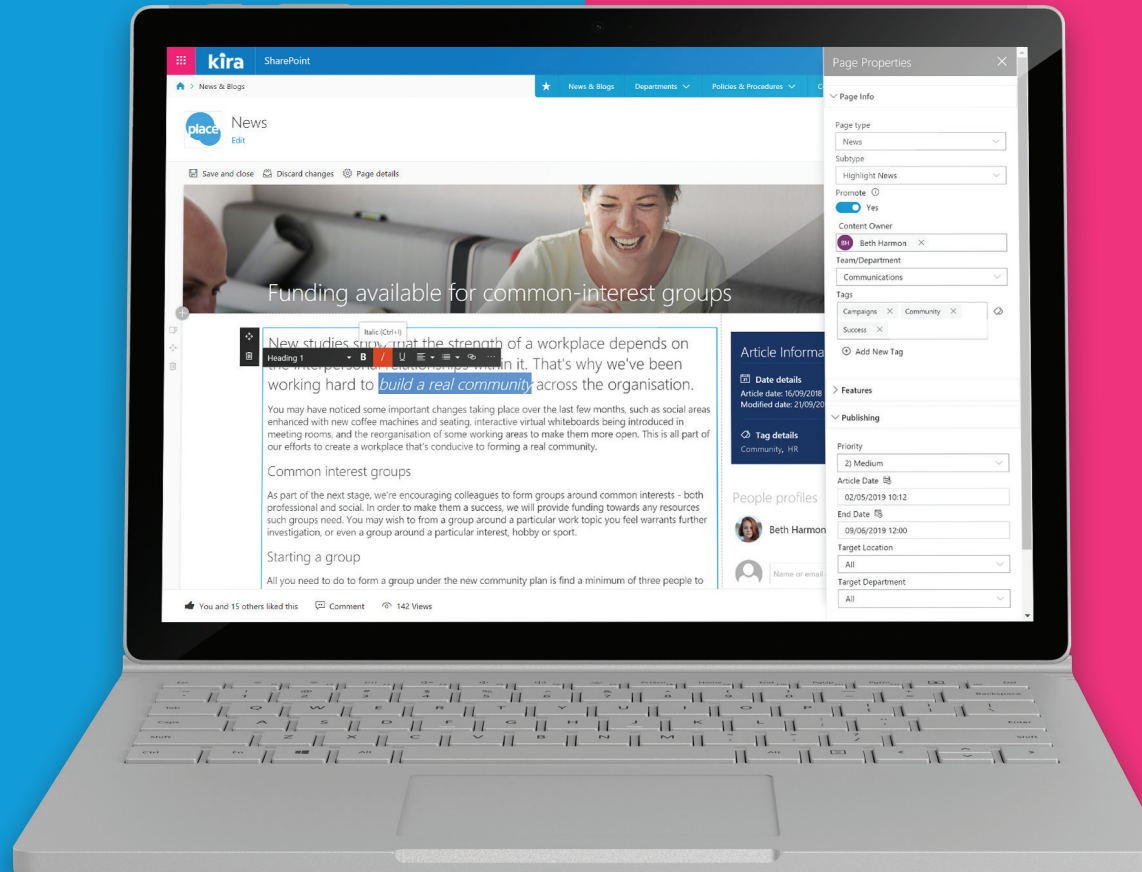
kira SharePoint

News & Blogs

News & Blogs Departments Policies & Procedures

place News
Edit

Save and close Discard changes Page details

Funding available for common-interest groups

Italic (Ctrl+I)

Heading 1 B I U

New studies show that the strength of a workplace depends on the interpersonal relationships within it. That's why we've been working hard to build a real community across the organisation.

You may have noticed some important changes taking place over the last few months, such as social areas enhanced with new coffee machines and seating, interactive virtual whiteboards being introduced in meeting rooms, and the reorganisation of some working areas to make them more open. This is all part of our efforts to create a workplace that's conducive to forming a real community.

Common interest groups

As part of the next stage, we're encouraging colleagues to form groups around common interests - both professional and social. In order to make them a success, we will provide funding towards any resources such groups need. You may wish to from a group around a particular work topic you feel warrants further investigation, or even a group around a particular interest, hobby or sport.

Starting a group

All you need to do to form a group under the new community plan is find a minimum of three people to

Article Informa
Date details
Article date: 16/09/2018
Modified date: 21/09/20
Tag details
Community, HR

People profiles
Beth Harmon
Name or email

You and 15 others liked this Comment 142 Views

Page Properties

Page Info
Page type
News
Subtype
Highlight News
Promote
Yes
Content Owner
BH Beth Harmon
Team/Department
Communications
Tags
Campaigns Community Success
Add New Tag
Features
Publishing
Priority
2) Medium
Article Date
02/05/2019 10:12
End Date
09/06/2019 12:00
Target Location
All
Target Department
All